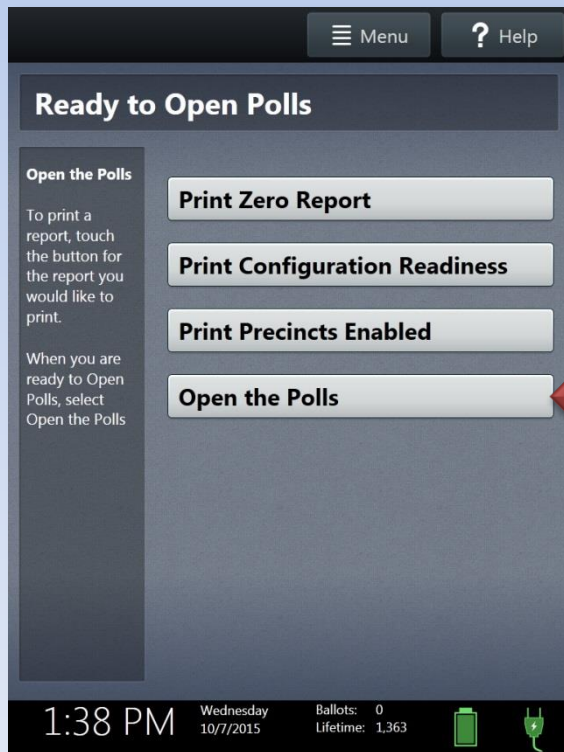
Menu

Help

Ready to Open Polls

Open the Polls

To print a report, touch the button for the report you would like to print.

When you are ready to Open Polls, select Open the Polls

Print Zero Report

Print Configuration Readiness

Print Precincts Enabled

Open the Polls

1:38 PM

Wednesday 10/7/2015

Ballots: 0
Lifetime: 1,363